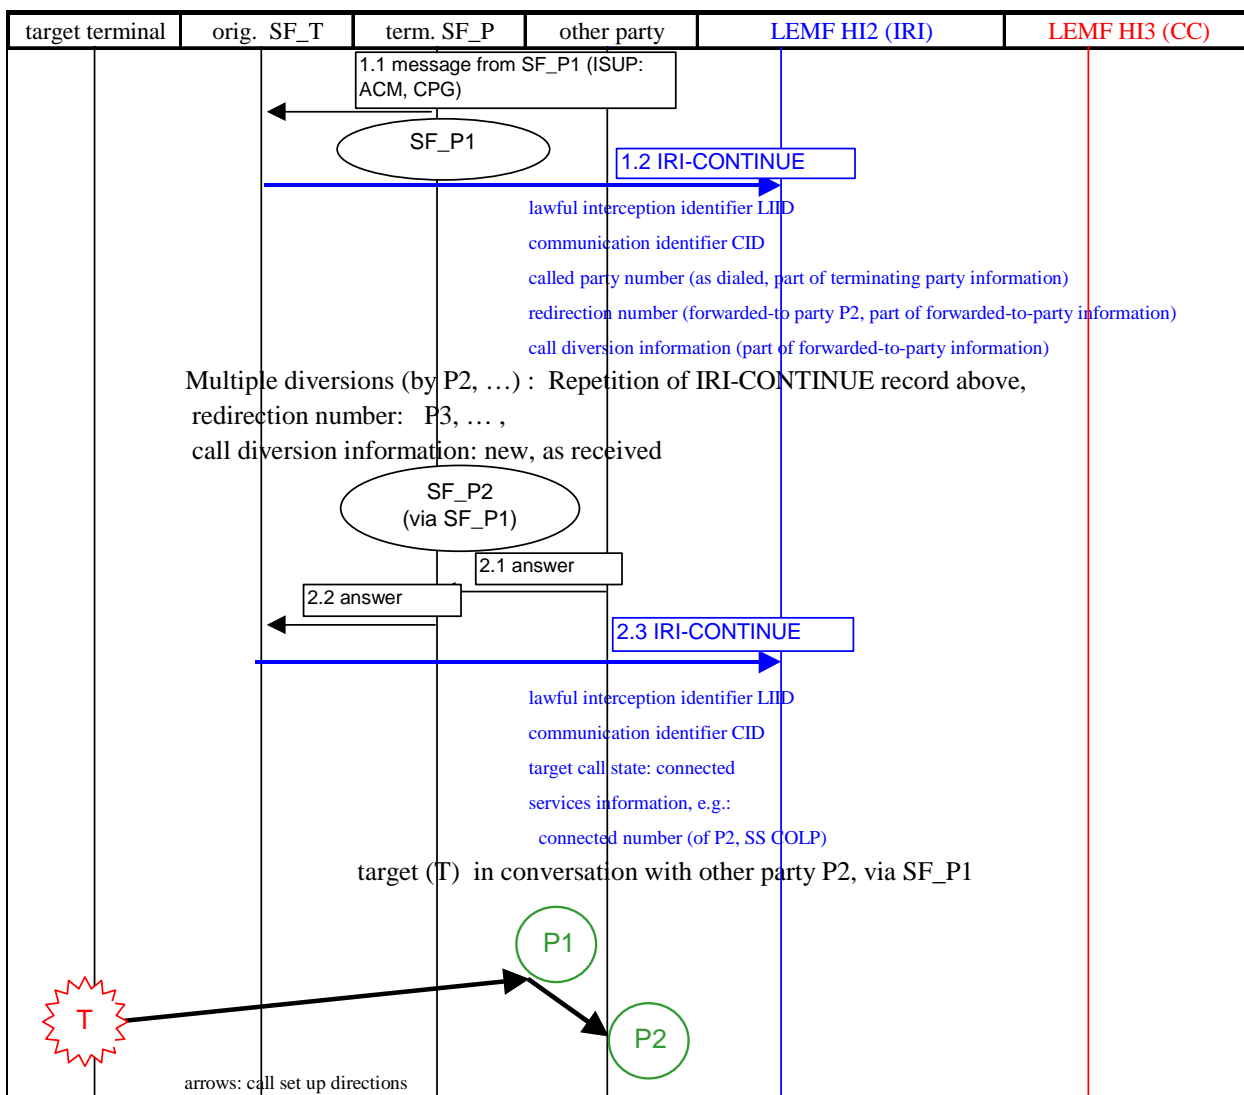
| target terminal | orig. SF_T | term. SF_P | other party | LEMF HI2 (IRI) | LEMF HI3 (CC) |
|---|---|---|---|---|---|

1.1 message from SF_P1 (ISUP: ACM, CPG)

SF_P1

1.2 IRI-CONTINUE

lawful interception identifier LIID

communication identifier CID

called party number (as dialed, part of terminating party information)

redirection number (forwarded-to party P2, part of forwarded-to-party information)

call diversion information (part of forwarded-to-party information)

Multiple diversions (by P2, …) : Repetition of IRI-CONTINUE record above,
redirection number: P3, … ,
call diversion information: new, as received

SF_P2
(via SF_P1)

2.1 answer

2.2 answer

2.3 IRI-CONTINUE

lawful interception identifier LIID

communication identifier CID

target call state: connected

services information, e.g.:

connected number (of P2, SS COLP)

target (T) in conversation with other party P2, via SF_P1

P1

T

P2

arrows: call set up directions